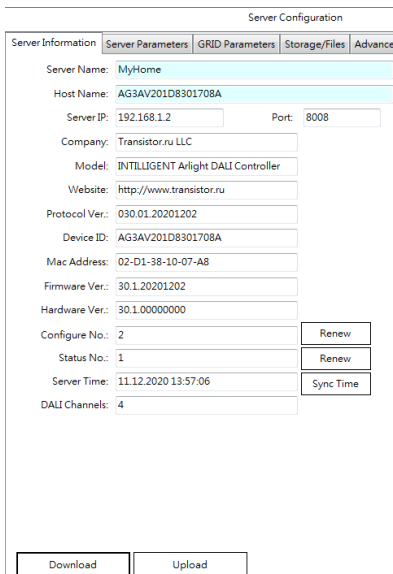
Server Configuration

Server Information | Server Parameters | GRID Parameters | Storage/Files | Advance

Server Name: MyHome

Host Name: AG3AV201D8301708A

Server IP: 192.168.1.2 Port: 8008

Company: Transistor.ru LLC

Model: INTELLIGENT Arlight DALI Controller

Website: http://www.transistor.ru

Protocol Ver.: 030.01.20201202

Device ID: AG3AV201D8301708A

Mac Address: 02-D1-38-10-07-A8

Firmware Ver.: 30.1.20201202

Hardware Ver.: 30.1.00000000

Configure No.: 2 Renew

Status No.: 1 Renew

Server Time: 11.12.2020 13:57:06 Sync Time

DALI Channels: 4

Download Upload